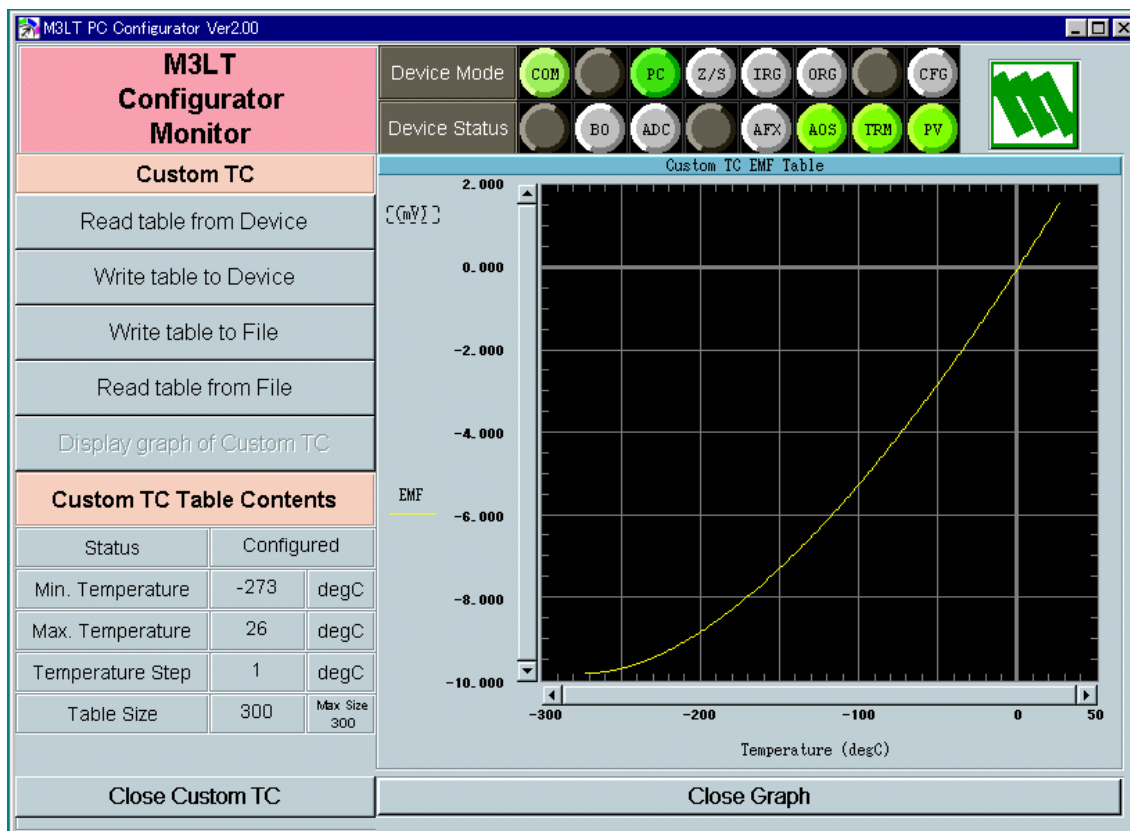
M3LT PC Configurator Ver2.00

M3LT Configurator Monitor

Device Mode COM PC Z/S IRG ORG CFG

Device Status BO ADC AFX AOS TRM PV

Custom TC

Read table from Device

Write table to Device

Write table to File

Read table from File

Display graph of Custom TC

Custom TC Table Contents

| Status | Configured | |
|---|---|---|
| Min. Temperature | -273 | degC |
| Max. Temperature | 26 | degC |
| Temperature Step | 1 | degC |
| Table Size | 300 | Max Size 300 |

Close Custom TC

Custom TC EMF Table

[(mV)]

2.000
0.000
-2.000
-4.000
-6.000
-8.000
-10.000

EMF

-300 -200 -100 0 50

Temperature (degC)

Close Graph